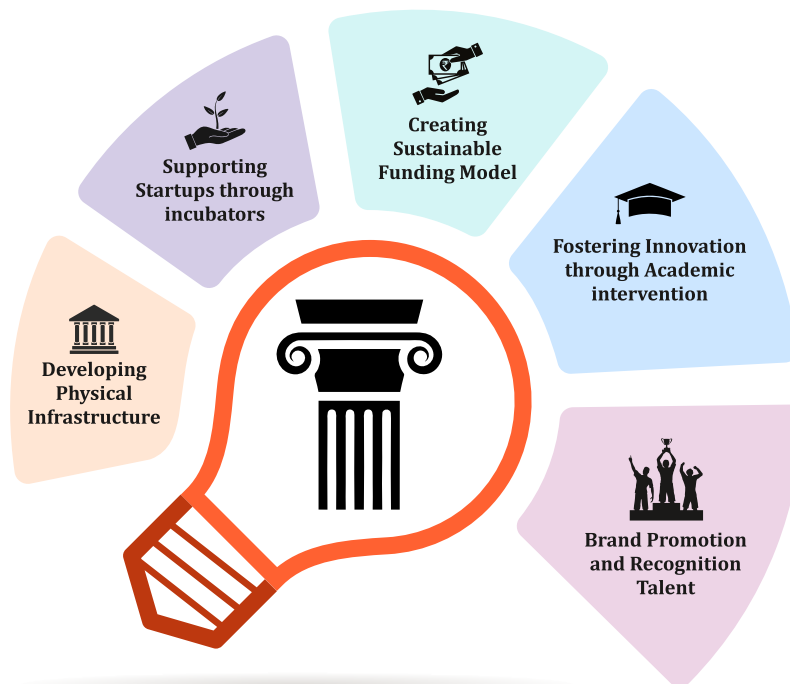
Developing Physical Infrastructure

Supporting Startups through incubators

Creating Sustainable Funding Model

Fostering Innovation through Academic intervention

Brand Promotion and Recognition Talent